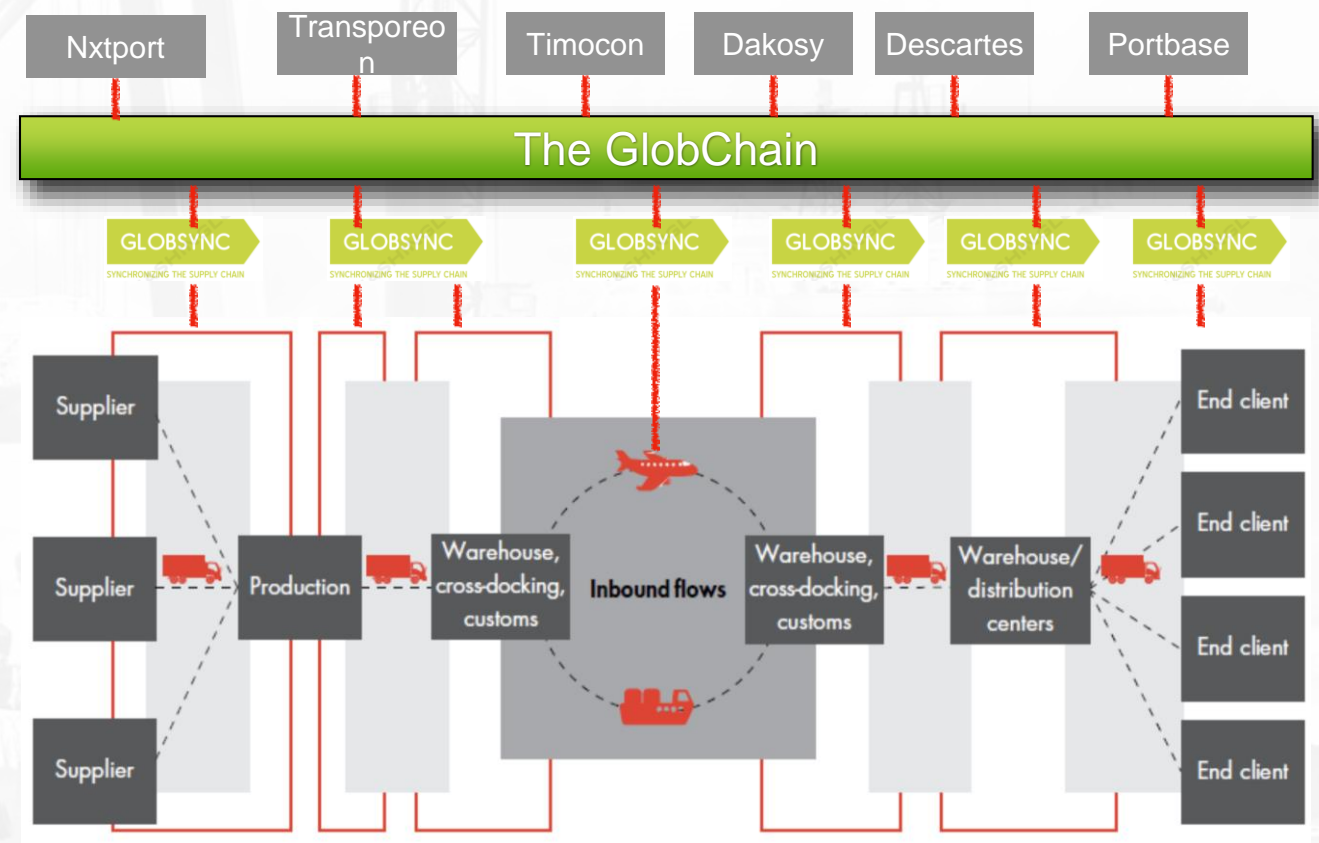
Nxtport

Transporeon

Timocon

Dakosy

Descartes

Portbase

The GlobChain

GLOBSYNC
SYNCHRONIZING THE SUPPLY CHAIN

GLOBSYNC
SYNCHRONIZING THE SUPPLY CHAIN

GLOBSYNC
SYNCHRONIZING THE SUPPLY CHAIN

GLOBSYNC
SYNCHRONIZING THE SUPPLY CHAIN

GLOBSYNC
SYNCHRONIZING THE SUPPLY CHAIN

GLOBSYNC
SYNCHRONIZING THE SUPPLY CHAIN

Supplier

Supplier

Supplier

Production

Warehouse, cross-docking, customs

Inbound flows

Warehouse, cross-docking, customs

Warehouse/ distribution centers

End client

End client

End client

End client